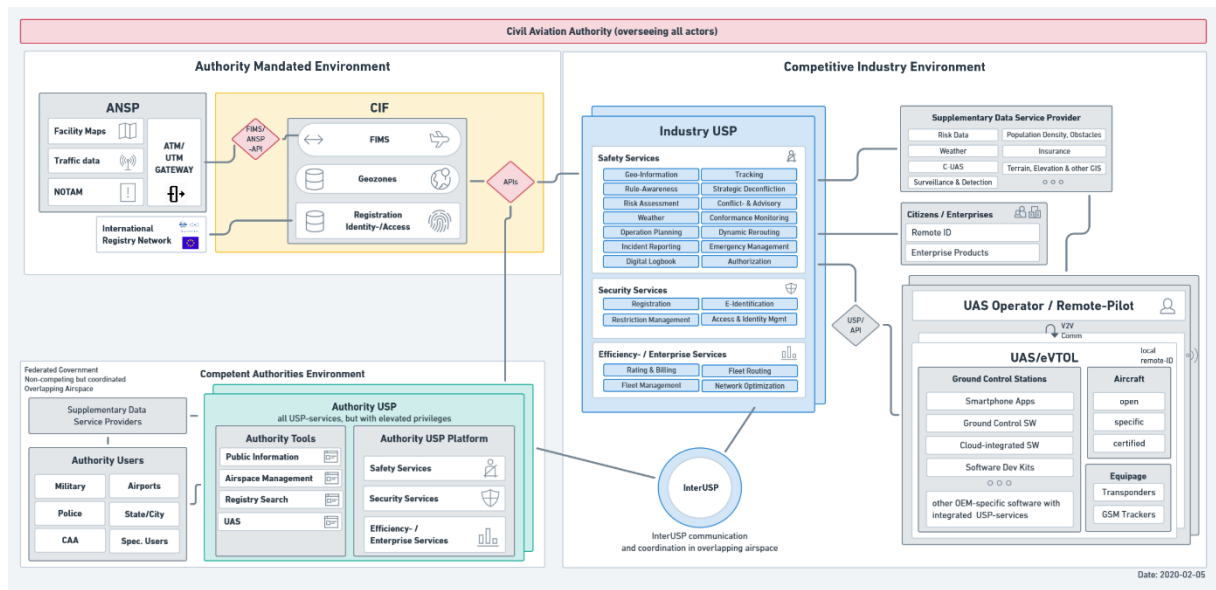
Civil Aviation Authority (overseeing all actors)

Authority Mandated Environment

ANSP

Facility Maps

Traffic data

NOTAM

ATM/ UTM GATEWAY

FIMS/ ANSP -API

CIF

FIMS

Geozones

Registration Identity-/Access

International Registry Network

APIs

Competitive Industry Environment

Industry USP

Safety Services

Geo-Information

Tracking

Rule-Awareness

Strategic Deconfliction

Risk Assessment

Conflict- & Advisory

Weather

Conformance Monitoring

Operation Planning

Dynamic Rerouting

Incident Reporting

Emergency Management

Digital Logbook

Authorization

Security Services

Registration

E-Identification

Restriction Management

Access & Identity Mgmt

Efficiency- / Enterprise Services

Rating & Billing

Fleet Routing

Fleet Management

Network Optimization

Supplementary Data Service Provider

Risk Data

Population Density, Obstacles

Weather

Insurance

C-UAS

Terrain, Elevation & other GIS

Surveillance & Detection

○○○

Citizens / Enterprises

Remote ID

Enterprise Products

USP/ API

UAS Operator / Remote-Pilot

V2V Comm

UAS/eVTOL

local remote-ID

Ground Control Stations

Smartphone Apps

Ground Control SW

Cloud-integrated SW

Software Dev Kits

○○○

other OEM-specific software with integrated USP-services

Aircraft

open

specific

certified

Equipage

Transponders

GSM Trackers

Federated Government
Non-competing but coordinated
Overlapping Airspace

Competent Authorities Environment

Supplementary Data Service Providers

Authority Users

Military

Airports

Police

State/City

CAA

Spec. Users

Authority USP
all USP-services, but with elevated privileges

Authority Tools

Public Information

Airspace Management

Registry Search

UAS

Authority USP Platform

Safety Services

Security Services

Efficiency- / Enterprise Services

InterUSP

InterUSP communication and coordination in overlapping airspace

Date: 2020-02-05